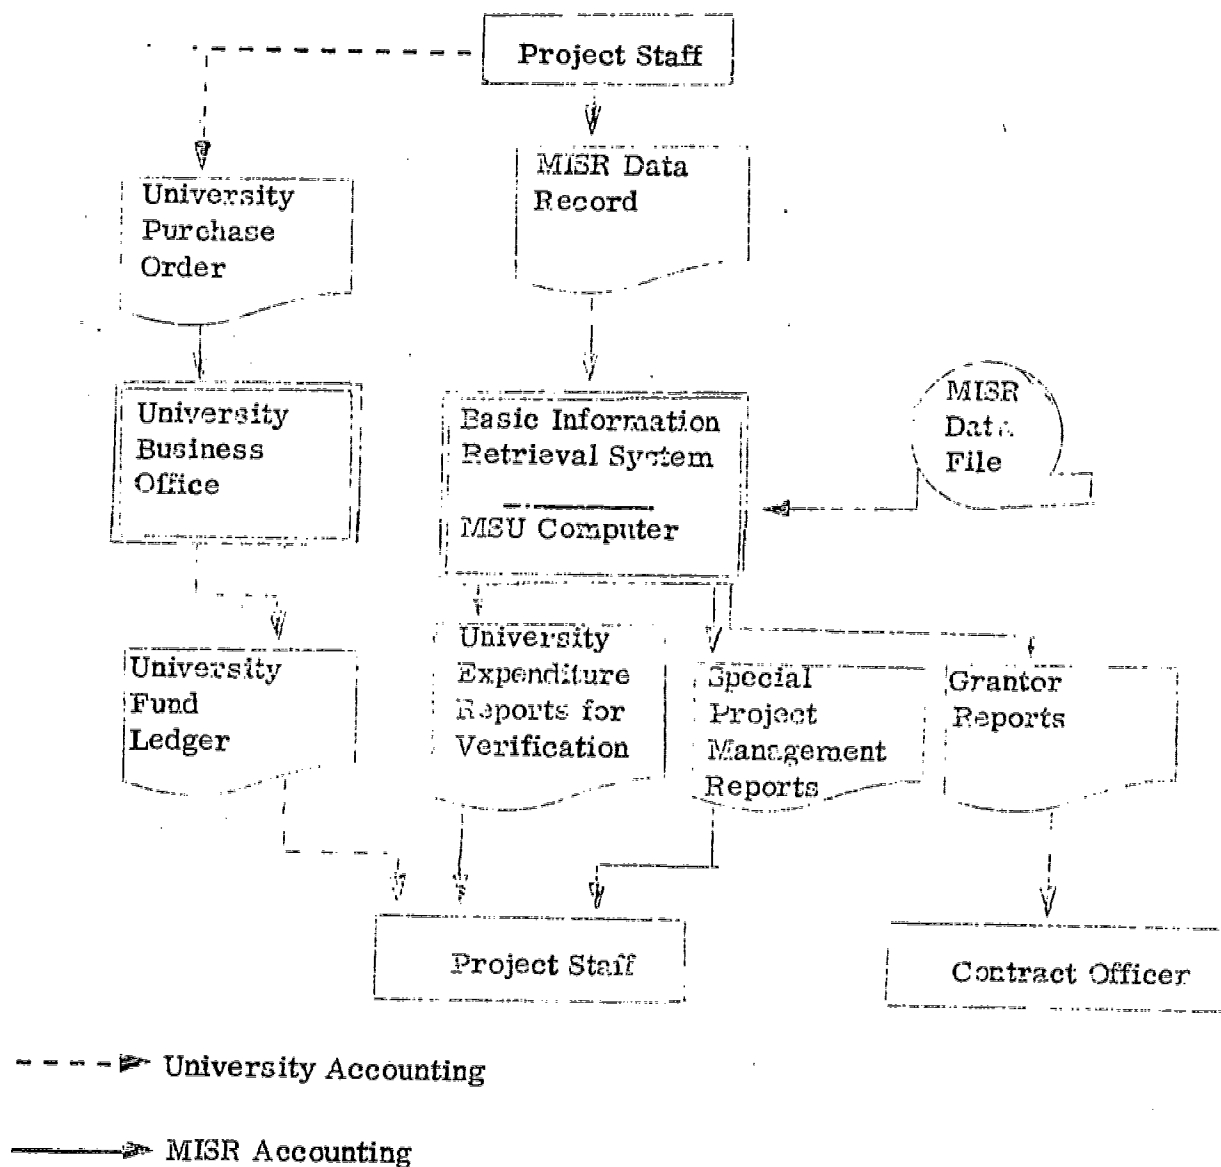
Project Staff

University Purchase Order

MISR Data Record

University Business Office

Basic Information Retrieval System

MSU Computer

MISR Data File

University Fund Ledger

University Expenditure Reports for Verification

Special Project Management Reports

Grantor Reports

Project Staff

Contract Officer

University Accounting

MISR Accounting